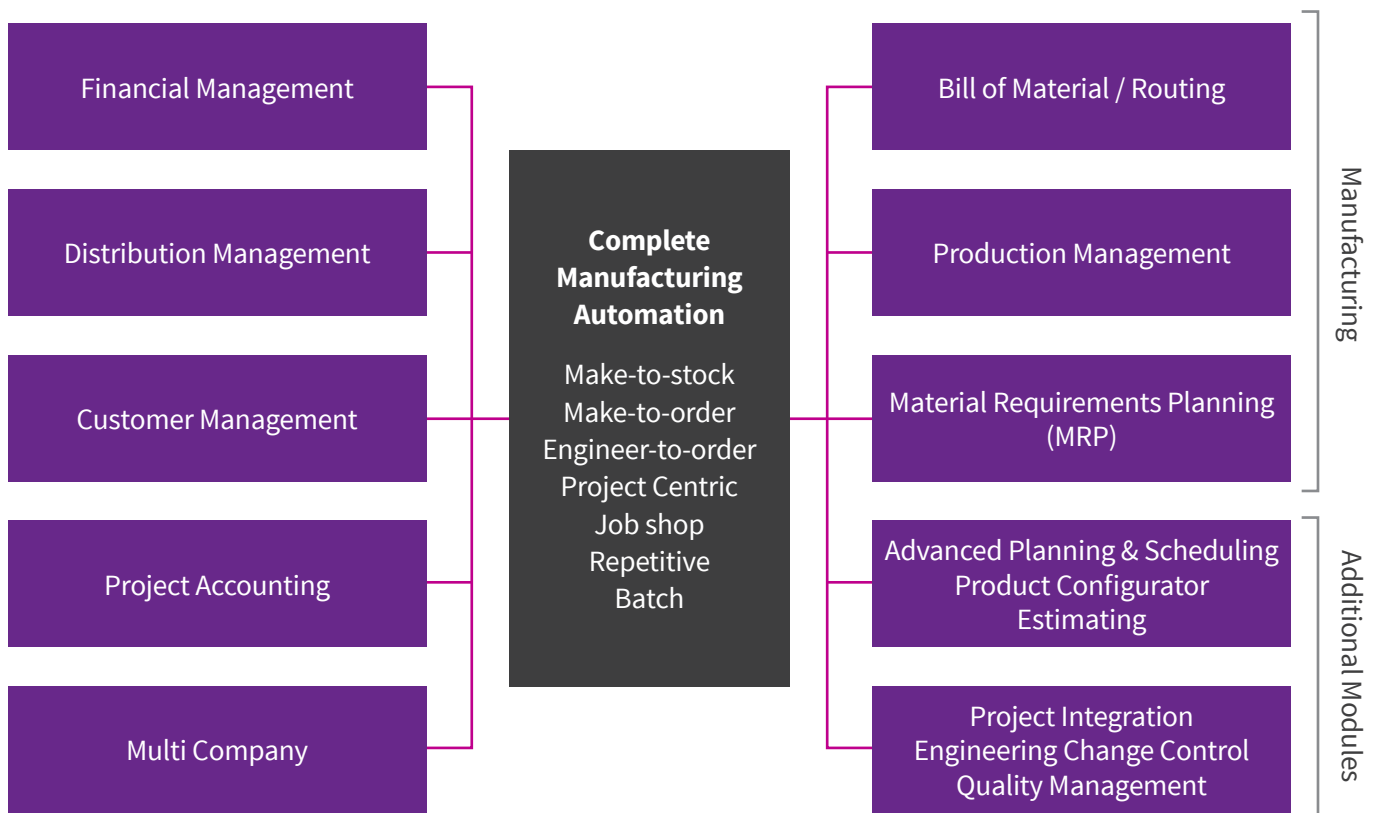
Financial Management

Distribution Management

Customer Management

Project Accounting

Multi Company

Complete Manufacturing Automation

Make-to-stock
Make-to-order
Engineer-to-order
Project Centric
Job shop
Repetitive
Batch

Bill of Material / Routing

Production Management

Material Requirements Planning (MRP)

Manufacturing

Advanced Planning & Scheduling
Product Configurator
Estimating

Project Integration
Engineering Change Control
Quality Management

Additional Modules